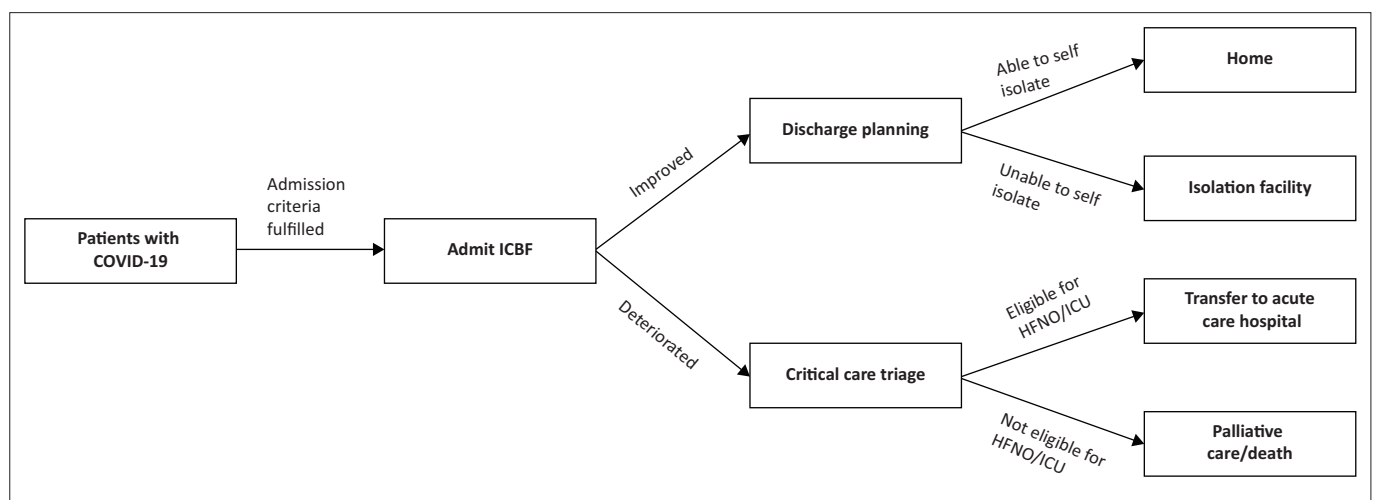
Patients with COVID-19

Admission criteria fulfilled

Admit ICBF

Improved

Deteriorated

Discharge planning

Critical care triage

Able to self isolate

Unable to self isolate

Eligible for HFNO/ICU

Not eligible for HFNO/ICU

Home

Isolation facility

Transfer to acute care hospital

Palliative care/death